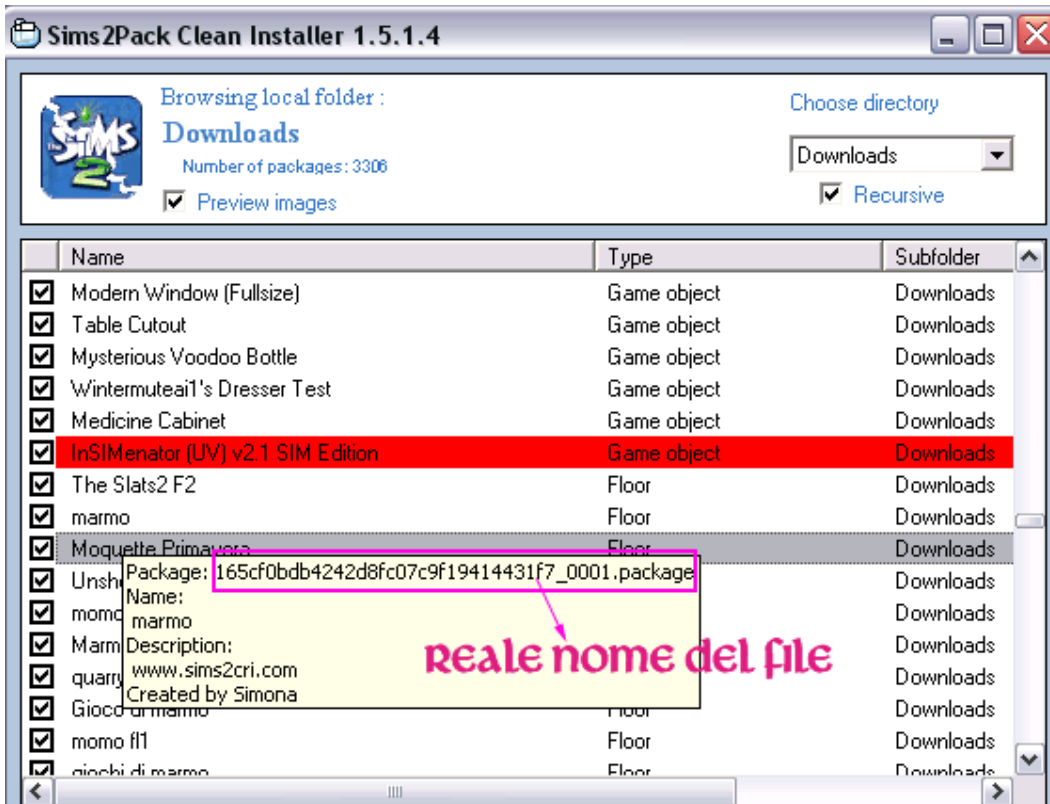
Sims2Pack Clean Installer 1.5.1.4

Browsing local folder :
Downloads
Number of packages: 3306
Preview images

Choose directory
Downloads
Recursive

| Name | Type | Subfolder |
|---|---|---|
| Modern Window (Fullsize) | Game object | Downloads |
| Table Cutout | Game object | Downloads |
| Mysterious Voodoo Bottle | Game object | Downloads |
| Wintermuteai1's Dresser Test | Game object | Downloads |
| Medicine Cabinet | Game object | Downloads |
| InSIMenator (UV) v2.1 SIM Edition | Game object | Downloads |
| The Slats2 F2 | Floor | Downloads |
| marmo | Floor | Downloads |
| Moquette Primavera | Floor | Downloads |
| Unsh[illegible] | | Downloads |
| momo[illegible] | | Downloads |
| Marm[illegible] | | Downloads |
| quarr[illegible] | | Downloads |
| Gioco di marmo | Floor | Downloads |
| momo fl1 | Floor | Downloads |
| giochi di marmo | Floor | Downloads |

Package: 165cf0bdb4242d8fc07c9f19414431f7_0001.package
Name:
marmo
Description:
www.sims2cri.com
Created by Simona

Reale nome del file